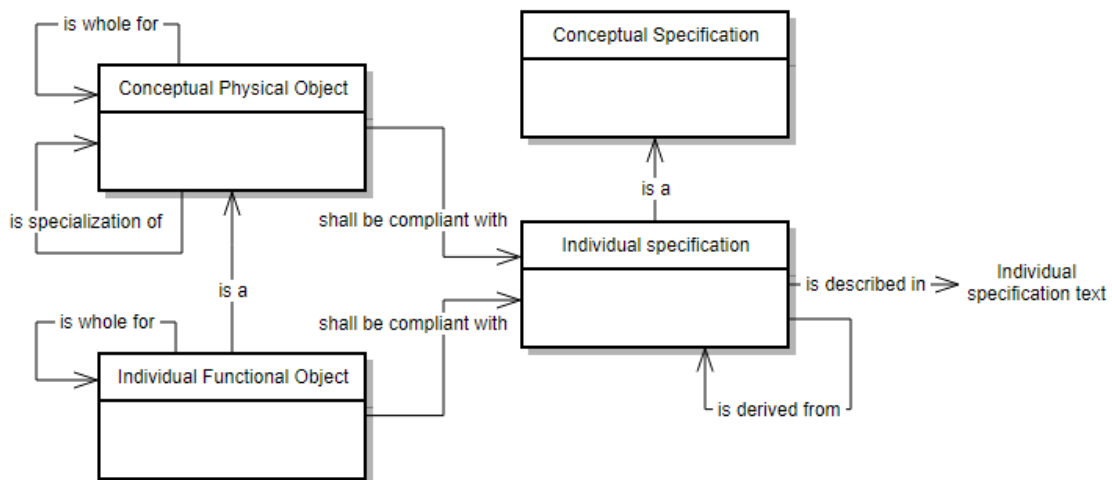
is whole for

Conceptual Physical Object

is specialization of

is a

is whole for

Individual Functional Object

shall be compliant with

shall be compliant with

Conceptual Specification

is a

Individual specification

is described in

Individual specification text

is derived from